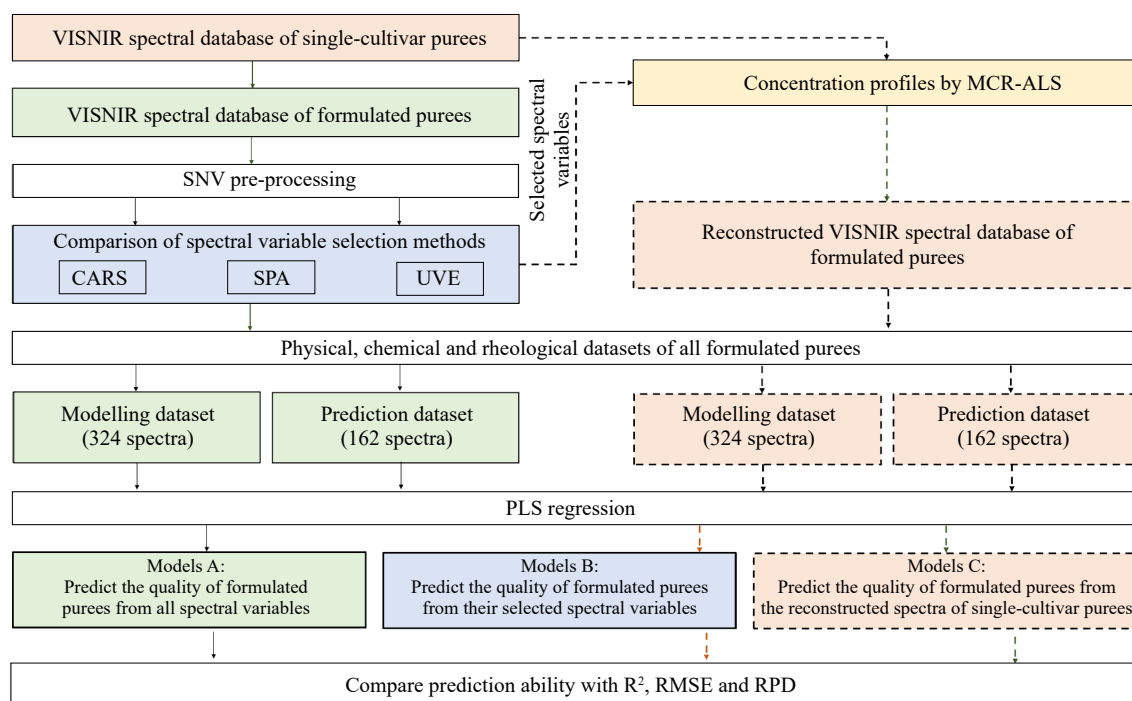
VISNIR spectral database of single-cultivar purees

Concentration profiles by MCR-ALS

VISNIR spectral database of formulated purees

Selected spectral variables

SNV pre-processing

Reconstructed VISNIR spectral database of formulated purees

Comparison of spectral variable selection methods

CARS

SPA

UVE

Physical, chemical and rheological datasets of all formulated purees

Modelling dataset (324 spectra)

Prediction dataset (162 spectra)

Modelling dataset (324 spectra)

Prediction dataset (162 spectra)

PLS regression

Models A: Predict the quality of formulated purees from all spectral variables

Models B: Predict the quality of formulated purees from their selected spectral variables

Models C: Predict the quality of formulated purees from the reconstructed spectra of single-cultivar purees

Compare prediction ability with $R^2$, RMSE and RPD